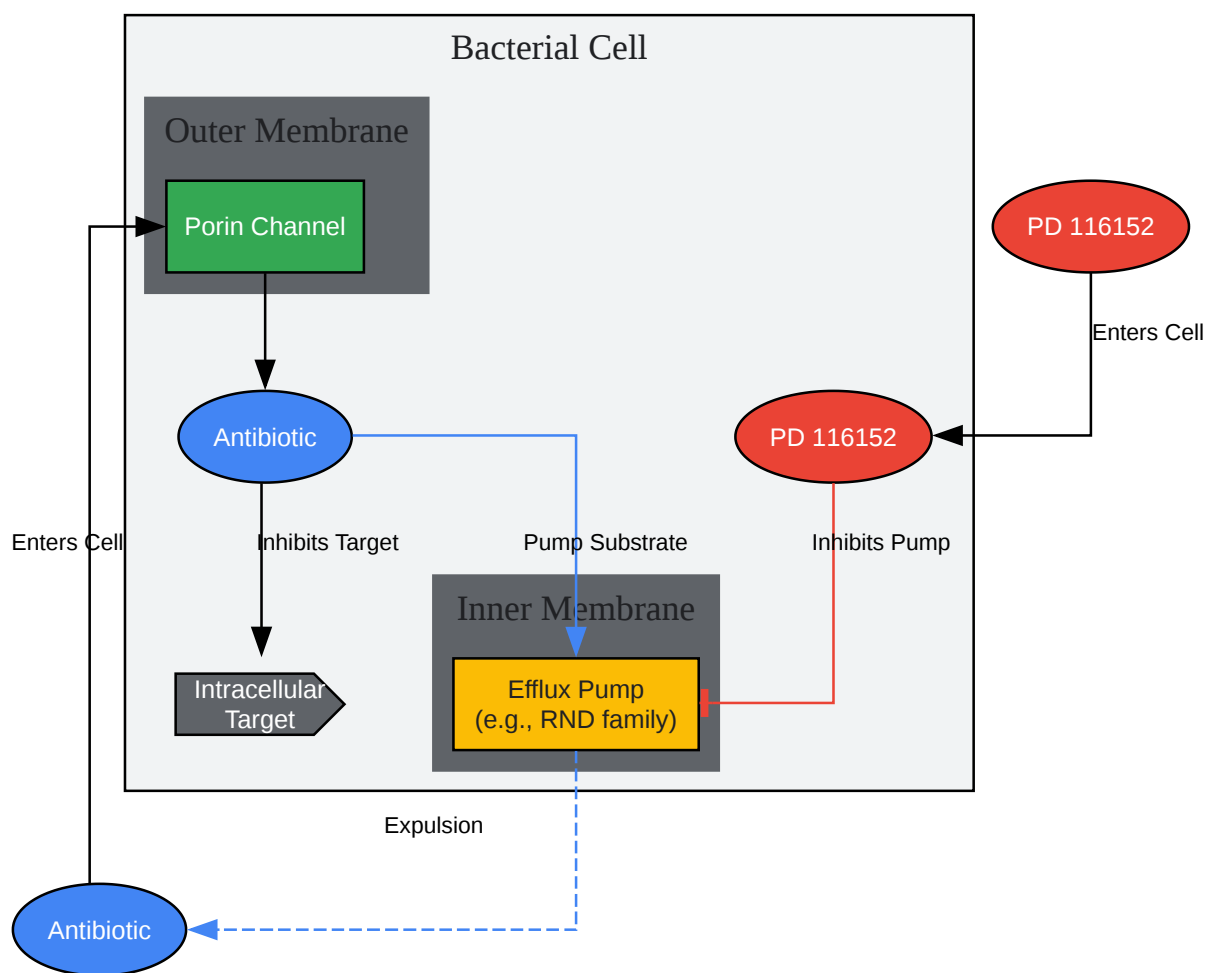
Bacterial Cell

Outer Membrane

Porin Channel

PD 116152

Enters Cell

Antibiotic

PD 116152

Enters Cell

Inhibits Target

Pump Substrate

Inhibits Pump

Inner Membrane

Intracellular Target

Efflux Pump (e.g., RND family)

Expulsion

Antibiotic